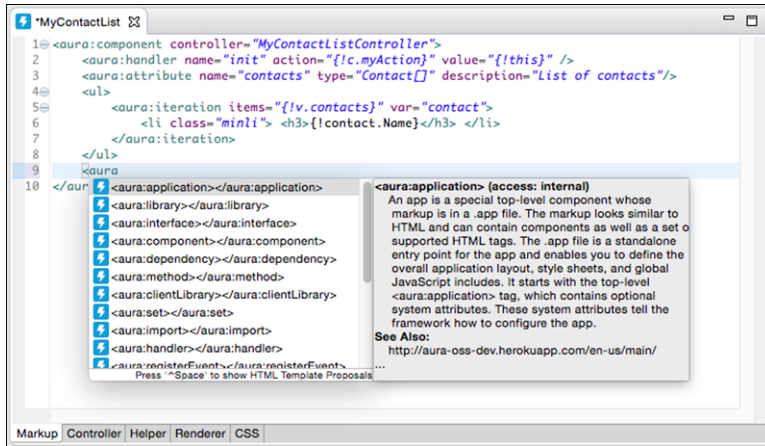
*MyContactList

1 <aura:component controller="MyContactListController">
2 <aura:handler name="init" action="{!c.myAction}" value="{!this}" />
3 <aura:attribute name="contacts" type="Contact[]" description="List of contacts"/>
4 <ul>
5 <aura:iteration items="{!v.contacts}" var="contact">
6 <li class="minli"> <h3>{!contact.Name}</h3> </li>
7 </aura:iteration>
8 </ul>
9 <aura
10 </aur

<aura:application></aura:application>
<aura:library></aura:library>
<aura:interface></aura:interface>
<aura:component></aura:component>
<aura:dependency></aura:dependency>
<aura:method></aura:method>
<aura:clientLibrary></aura:clientLibrary>
<aura:set></aura:set>
<aura:import></aura:import>
<aura:handler></aura:handler>
<aura:registerEvent></aura:registerEvent>
Press '^Space' to show HTML Template Proposals

<aura:application> (access: internal)
An app is a special top-level component whose markup is in a .app file. The markup looks similar to HTML and can contain components as well as a set o supported HTML tags. The .app file is a standalone entry point for the app and enables you to define the overall application layout, style sheets, and global JavaScript includes. It starts with the top-level <aura:application> tag, which contains optional system attributes. These system attributes tell the framework how to configure the app.
See Also:
http://aura-oss-dev.herokuapp.com/en-us/main/
...

Markup | Controller | Helper | Renderer | CSS